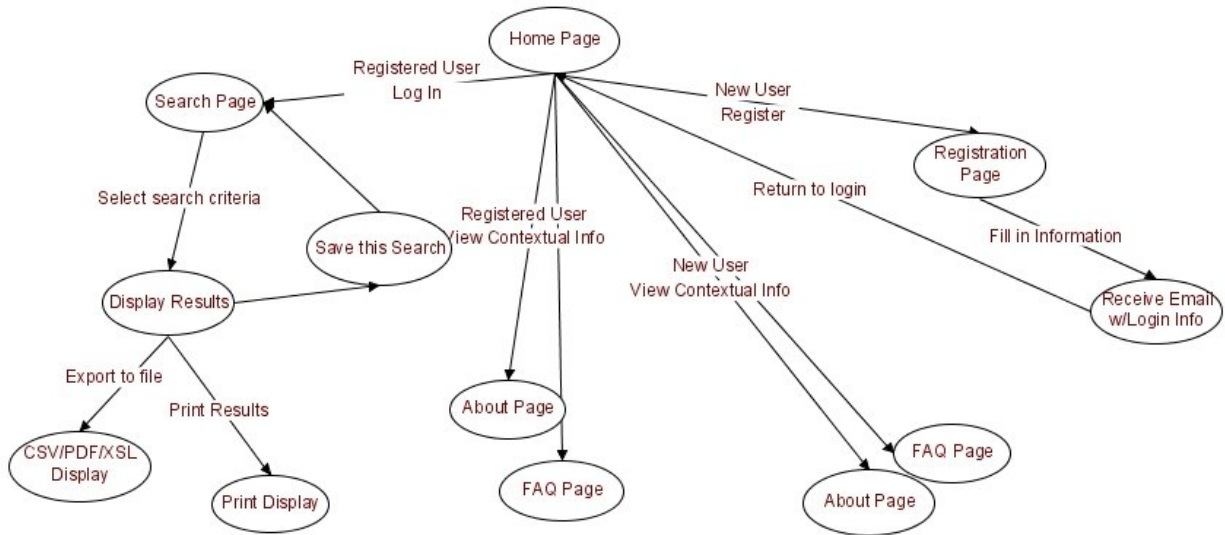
Home Page

Registered User
Log In

Search Page

New User
Register

Registration Page

Select search criteria

Return to login

Registered User
View Contextual Info

Save this Search

Fill in Information

New User
View Contextual Info

Display Results

Receive Email w/Login Info

Export to file

Print Results

About Page

FAQ Page

CSV/PDF/XSL Display

Print Display

FAQ Page

About Page